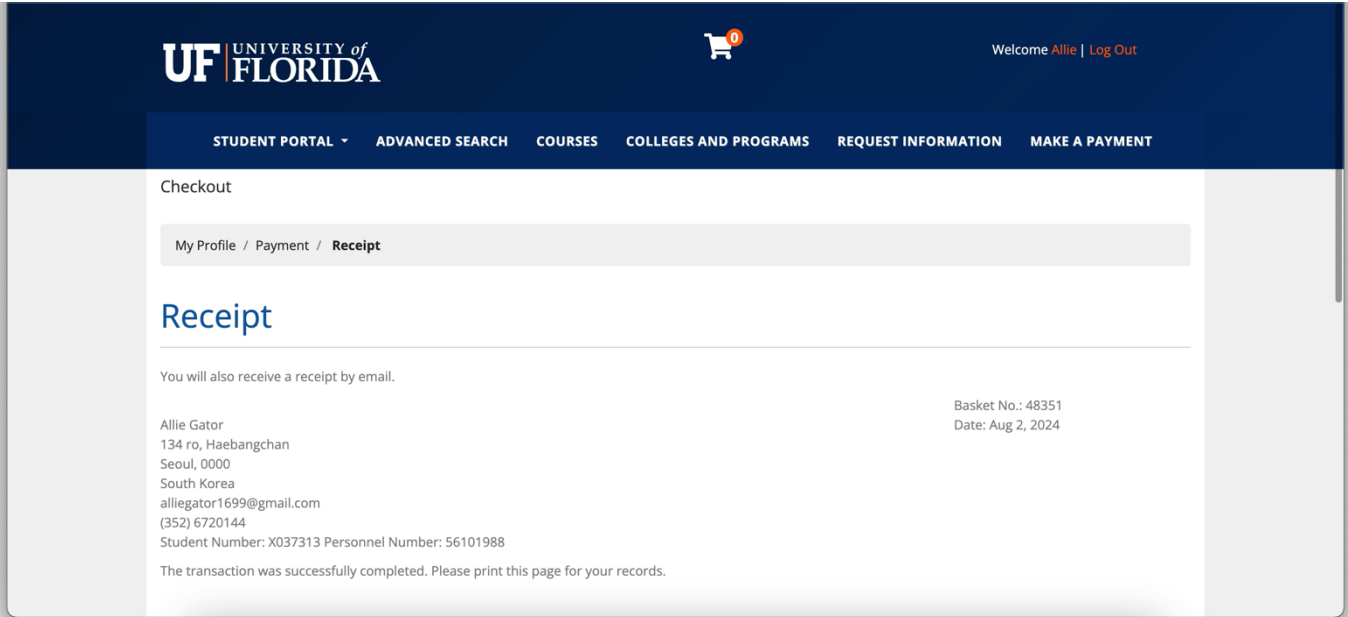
UF UNIVERSITY of FLORIDA

0

Welcome Allie | Log Out

STUDENT PORTAL ▾ ADVANCED SEARCH COURSES COLLEGES AND PROGRAMS REQUEST INFORMATION MAKE A PAYMENT

Checkout

My Profile / Payment / Receipt

Receipt

You will also receive a receipt by email.

Basket No.: 48351
Date: Aug 2, 2024

Allie Gator
134 ro, Haebangchan
Seoul, 0000
South Korea
alliegator1699@gmail.com
(352) 6720144
Student Number: X037313 Personnel Number: 56101988

The transaction was successfully completed. Please print this page for your records.